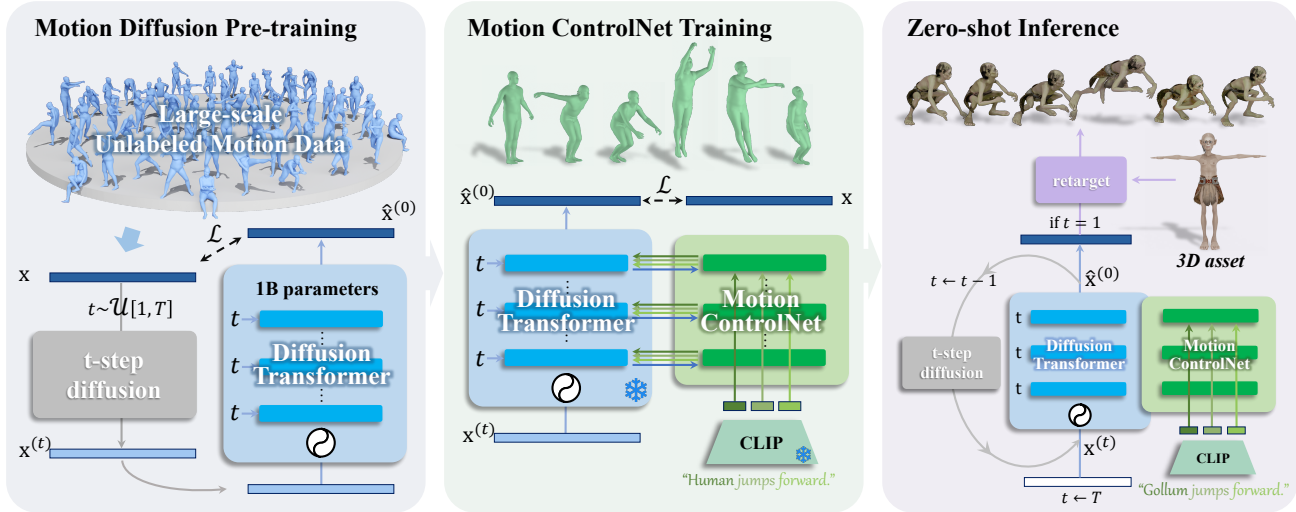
Motion Diffusion Pre-training

Large-scale Unlabeled Motion Data

$\hat{x}^{(0)}$

$\mathcal{L}$

x

$t \sim \mathcal{U}[1,T]$

1B parameters

$t$

$t$

$t$

Diffusion Transformer

t-step diffusion

$x^{(t)}$

Motion ControlNet Training

$\hat{x}^{(0)}$

$\mathcal{L}$

x

$t$

$t$

$t$

Diffusion Transformer

Motion ControlNet

$x^{(t)}$

CLIP

"Human jumps forward."

Zero-shot Inference

retarget

if $t = 1$

3D asset

$t \leftarrow t-1$

$\hat{x}^{(0)}$

t

t

t

t-step diffusion

Diffusion Transformer

Motion ControlNet

$x^{(t)}$

CLIP

$t \leftarrow T$

"Gollum jumps forward."